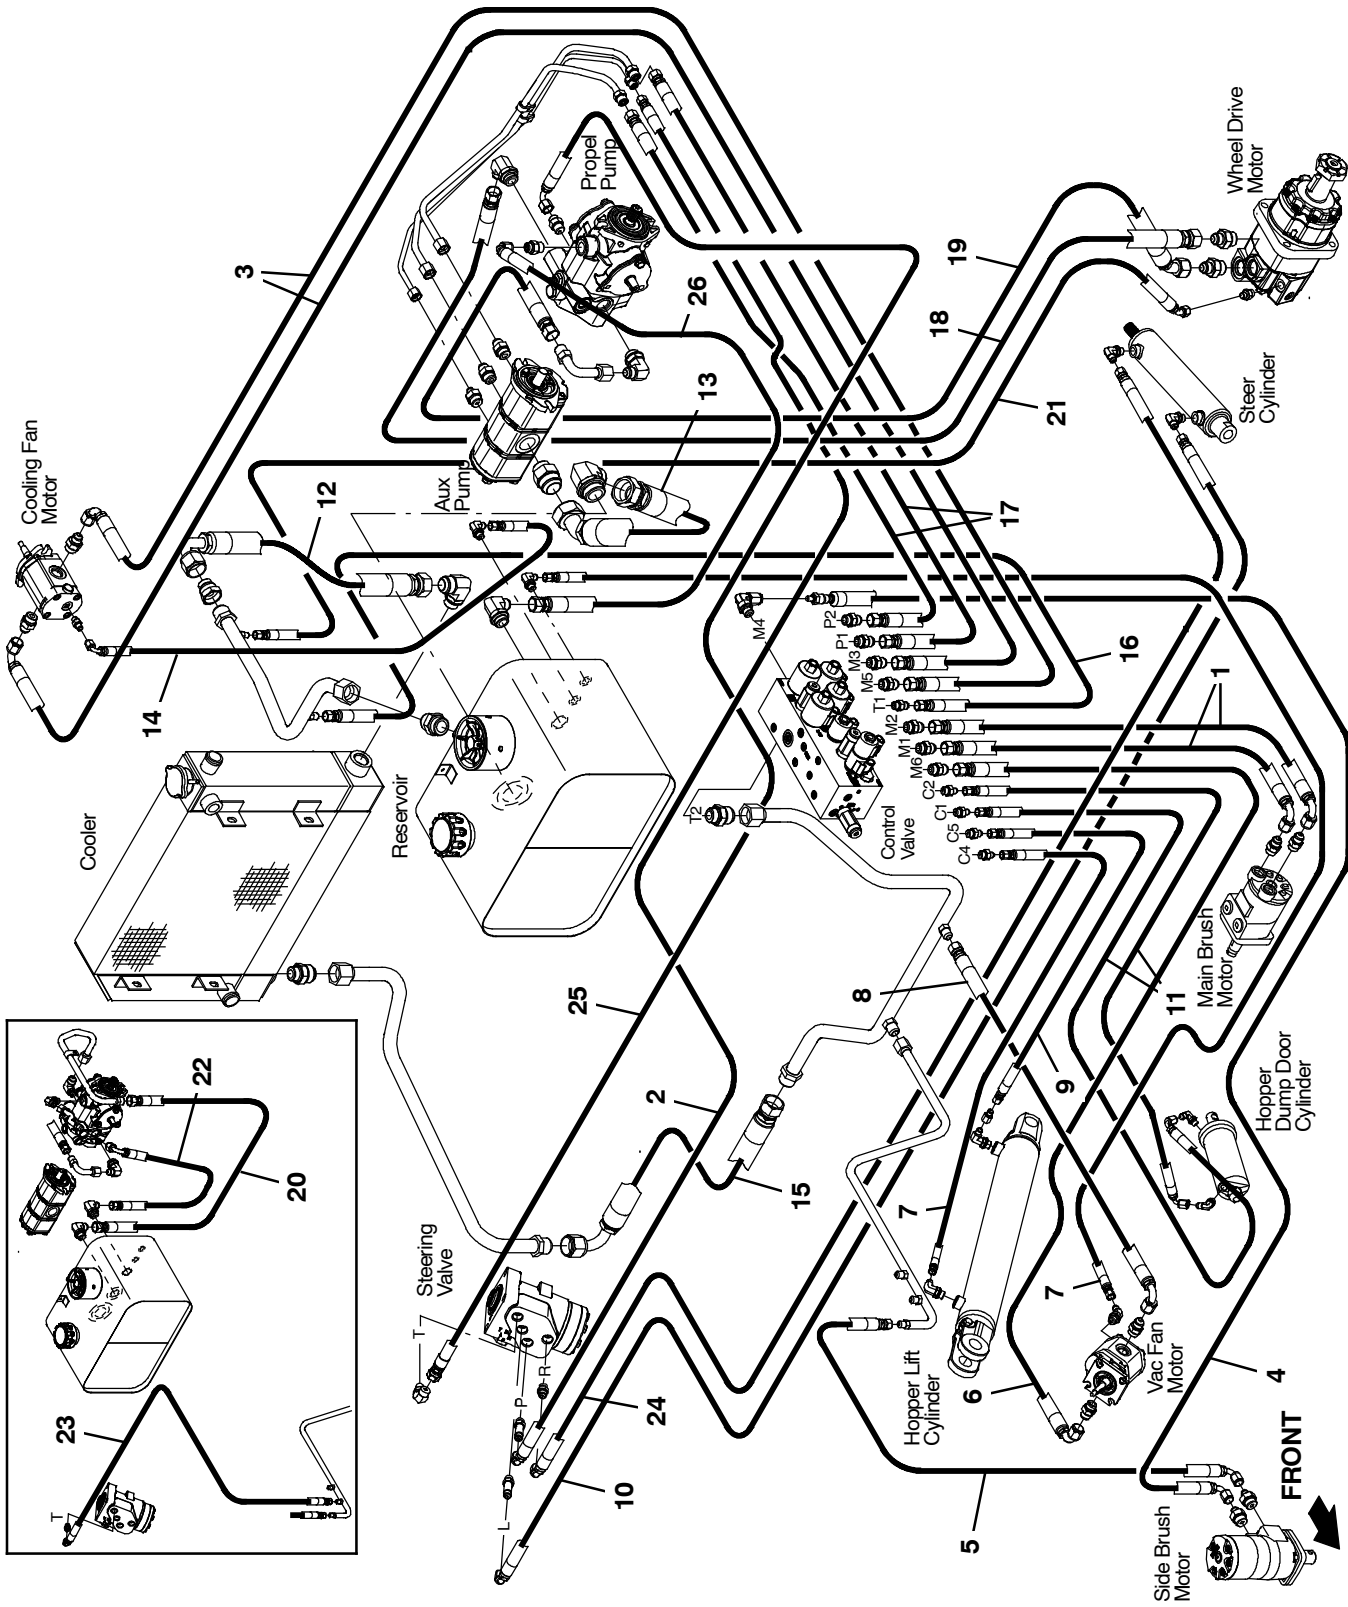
Wheel Drive Motor
Propel Pump
3
26
19
18
21
13
Steer Cylinder
Cooling Fan Motor
12
Aux Pump
17
M4
P2
P1
M3
M5
T1
M2
M1
M6
C2
C1
C5
C4
16
1
14
Reservoir
Cooler
T2
Control Valve
Main Brush Motor
11
8
25
9
Hopper Dump Door Cylinder
2
15
22
20
7
7
Steering Valve
T
P
R
L
Hopper Lift Cylinder
6
Vac Fan Motor
4
24
23
T
10
5
FRONT
Side Brush Motor